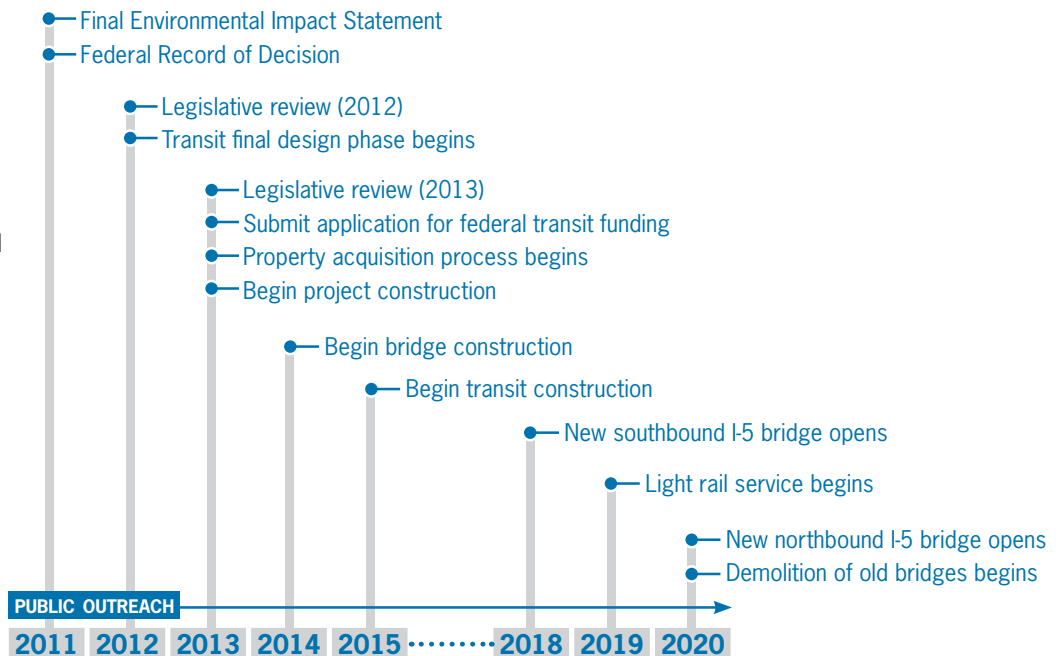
Final Environmental Impact Statement
Federal Record of Decision

Legislative review (2012)
Transit final design phase begins

Legislative review (2013)
Submit application for federal transit funding
Property acquisition process begins
Begin project construction

Begin bridge construction

Begin transit construction

New southbound I-5 bridge opens

Light rail service begins

New northbound I-5 bridge opens
Demolition of old bridges begins

PUBLIC OUTREACH

2011 2012 2013 2014 2015 2018 2019 2020